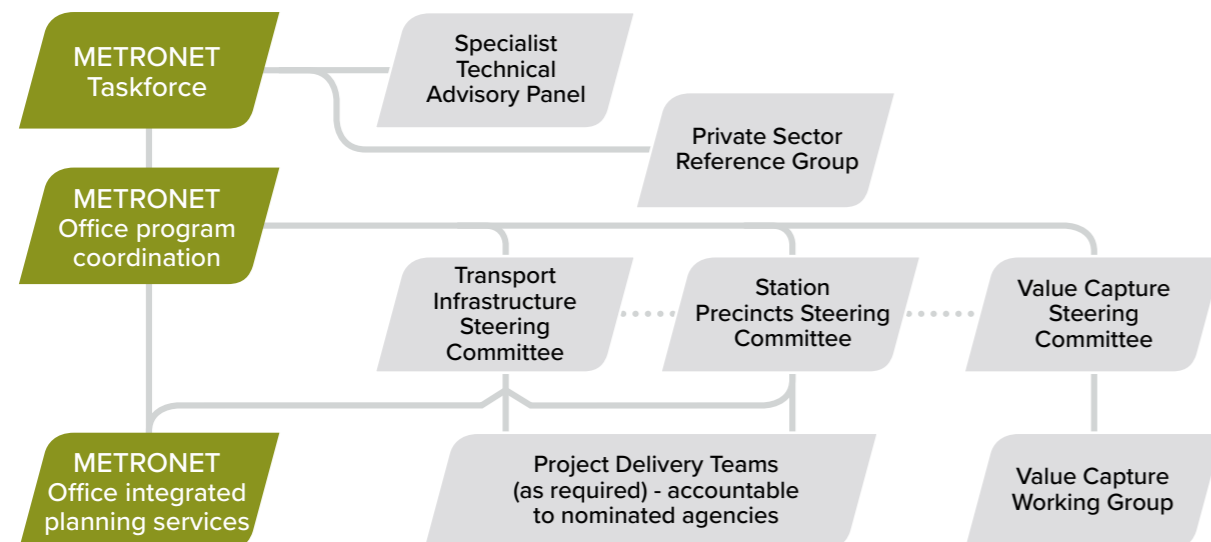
METRONET Taskforce

Specialist Technical Advisory Panel

Private Sector Reference Group

METRONET Office program coordination

Transport Infrastructure Steering Committee

Station Precincts Steering Committee

Value Capture Steering Committee

METRONET Office integrated planning services

Project Delivery Teams (as required) - accountable to nominated agencies

Value Capture Working Group